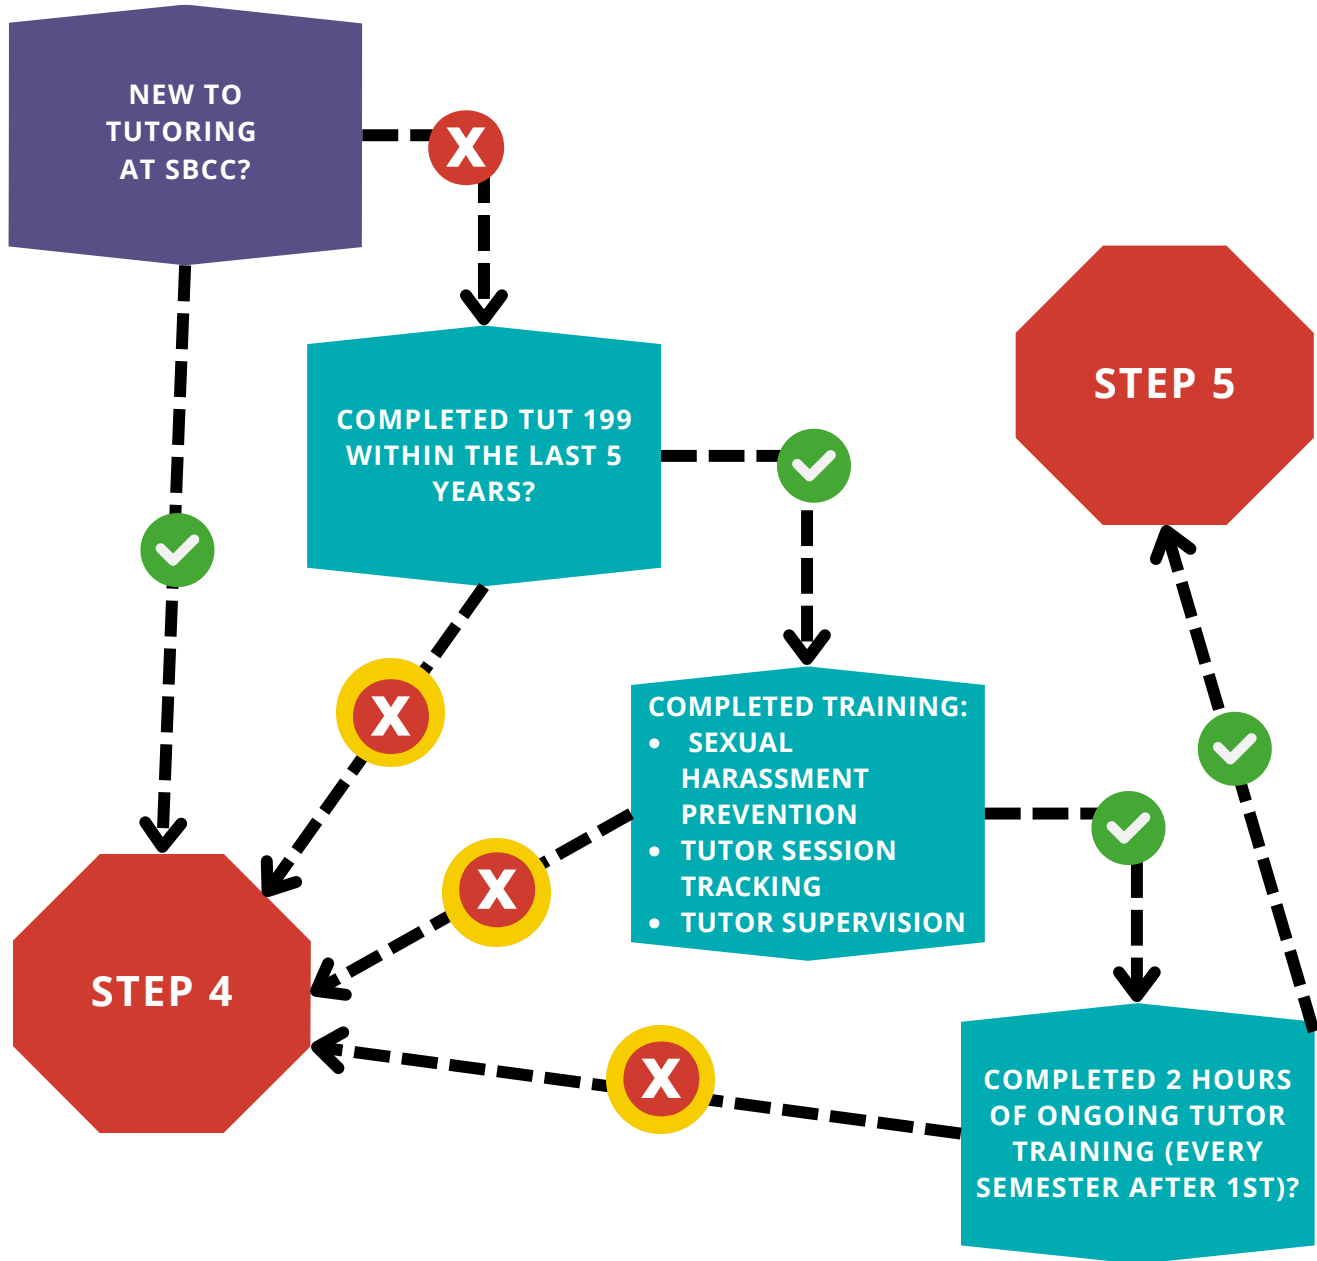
NEW TO TUTORING AT SBCC?

X

COMPLETED TUT 199 WITHIN THE LAST 5 YEARS?

STEP 5

X

COMPLETED TRAINING:
• SEXUAL HARASSMENT PREVENTION
• TUTOR SESSION TRACKING
• TUTOR SUPERVISION

X

STEP 4

X

COMPLETED 2 HOURS OF ONGOING TUTOR TRAINING (EVERY SEMESTER AFTER 1ST)?